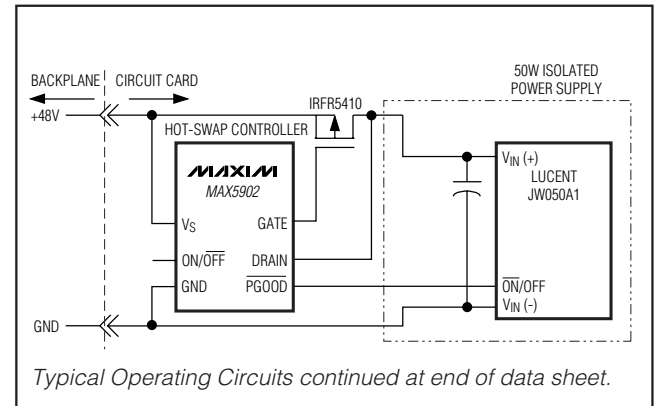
BACKPLANE CIRCUIT CARD

+48V

HOT-SWAP CONTROLLER

IRFR5410

50W ISOLATED POWER SUPPLY

MAXIM
MAX5902

$V_S$

GATE

$ON/\overline{OFF}$

DRAIN

GND

$\overline{PGOOD}$

$V_{IN}$ (+)

LUCENT
JW050A1

$\overline{ON}/OFF$

$V_{IN}$ (-)

GND

Typical Operating Circuits continued at end of data sheet.